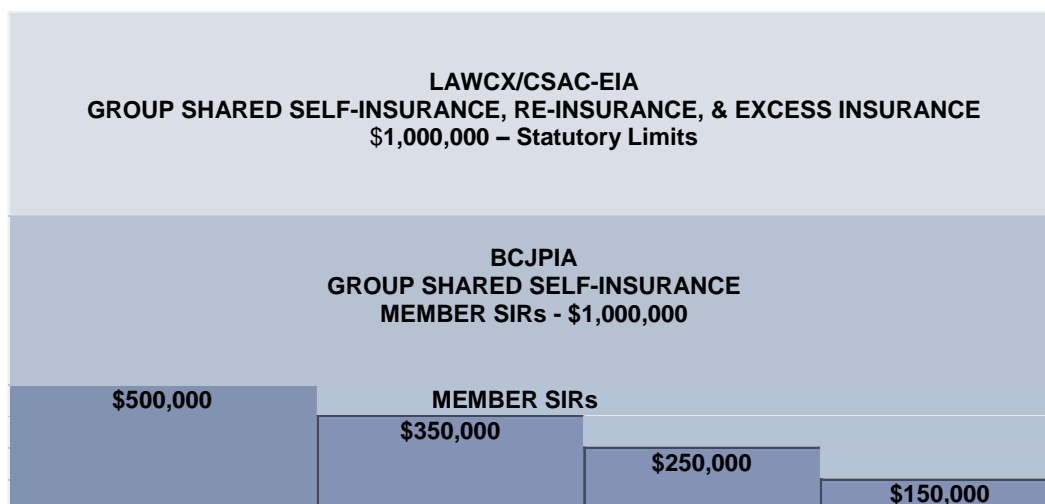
LAWCX/CSAC-EIA
GROUP SHARED SELF-INSURANCE, RE-INSURANCE, & EXCESS INSURANCE
$1,000,000 – Statutory Limits

BCJPIA
GROUP SHARED SELF-INSURANCE
MEMBER SIRs - $1,000,000

$500,000

MEMBER SIRs

$350,000

$250,000

$150,000